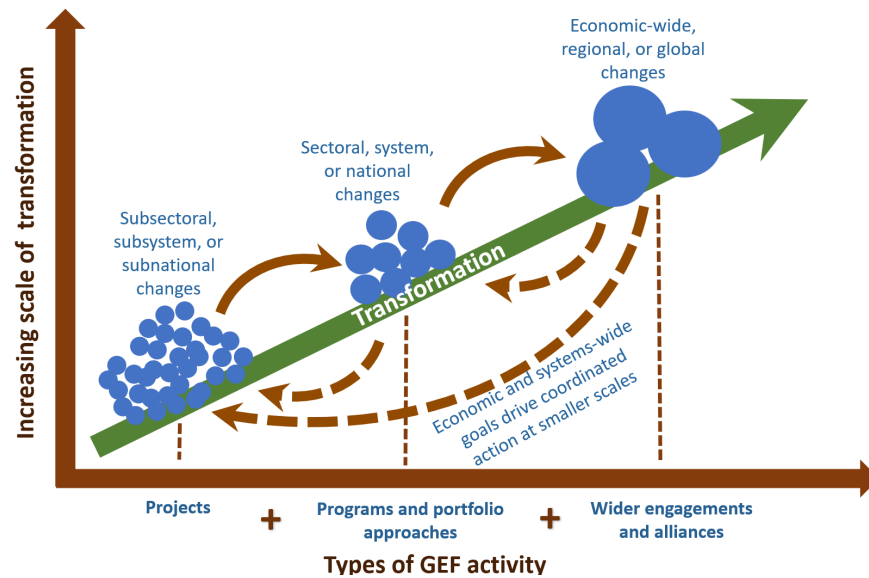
Increasing scale of transformation

Economic-wide, regional, or global changes

Sectoral, system, or national changes

Subsectoral, subsystem, or subnational changes

Transformation

Economic and systems-wide goals drive coordinated action at smaller scales

Projects + Programs and portfolio approaches + Wider engagements and alliances

Types of GEF activity